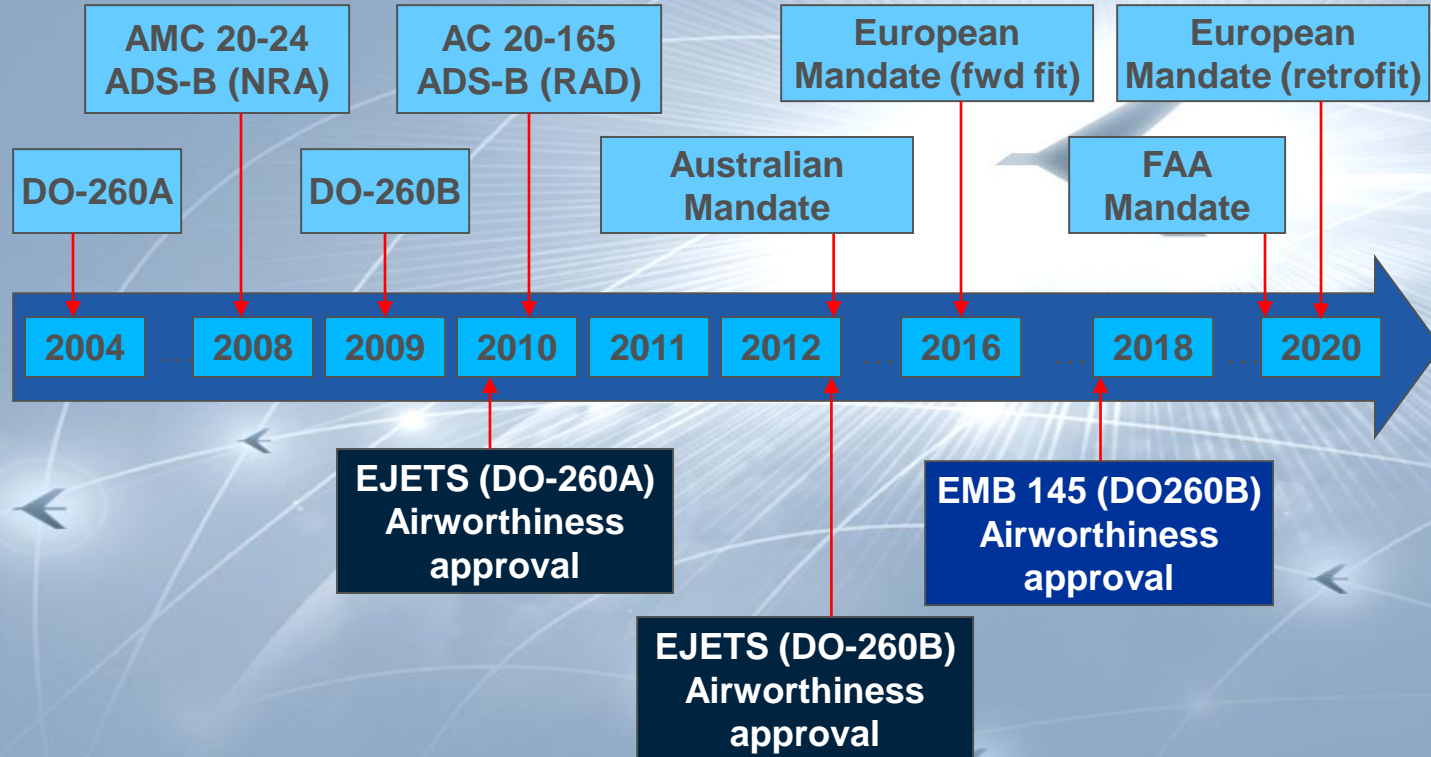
AMC 20-24
ADS-B (NRA)

AC 20-165
ADS-B (RAD)

European
Mandate (fwd fit)

European
Mandate (retrofit)

DO-260A

DO-260B

Australian
Mandate

FAA
Mandate

2004 … 2008 2009 2010 2011 2012 … 2016 … 2018 … 2020

EJETS (DO-260A)
Airworthiness
approval

EMB 145 (DO260B)
Airworthiness
approval

EJETS (DO-260B)
Airworthiness
approval